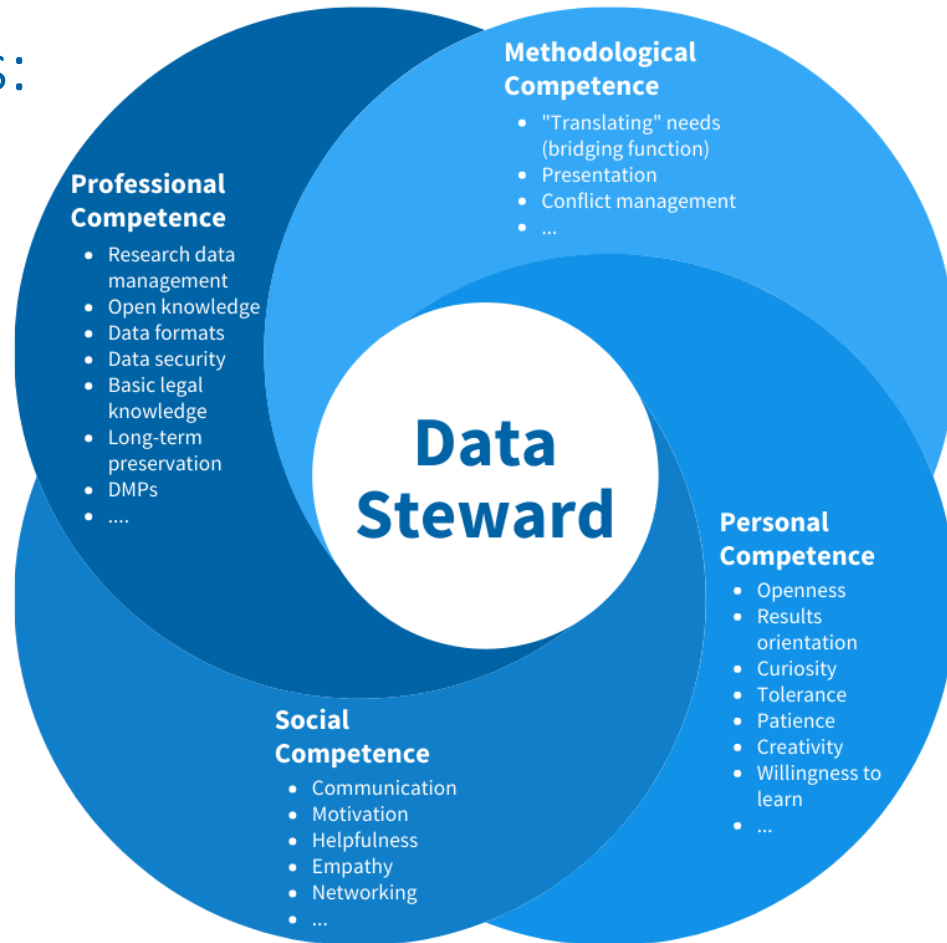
s:

Methodological Competence
- "Translating" needs (bridging function)
- Presentation
- Conflict management
- ...

Professional Competence
- Research data management
- Open knowledge
- Data formats
- Data security
- Basic legal knowledge
- Long-term preservation
- DMPs
- ....

Data Steward

Personal Competence
- Openness
- Results orientation
- Curiosity
- Tolerance
- Patience
- Creativity
- Willingness to learn
- ...

Social Competence
- Communication
- Motivation
- Helpfulness
- Empathy
- Networking
- ...